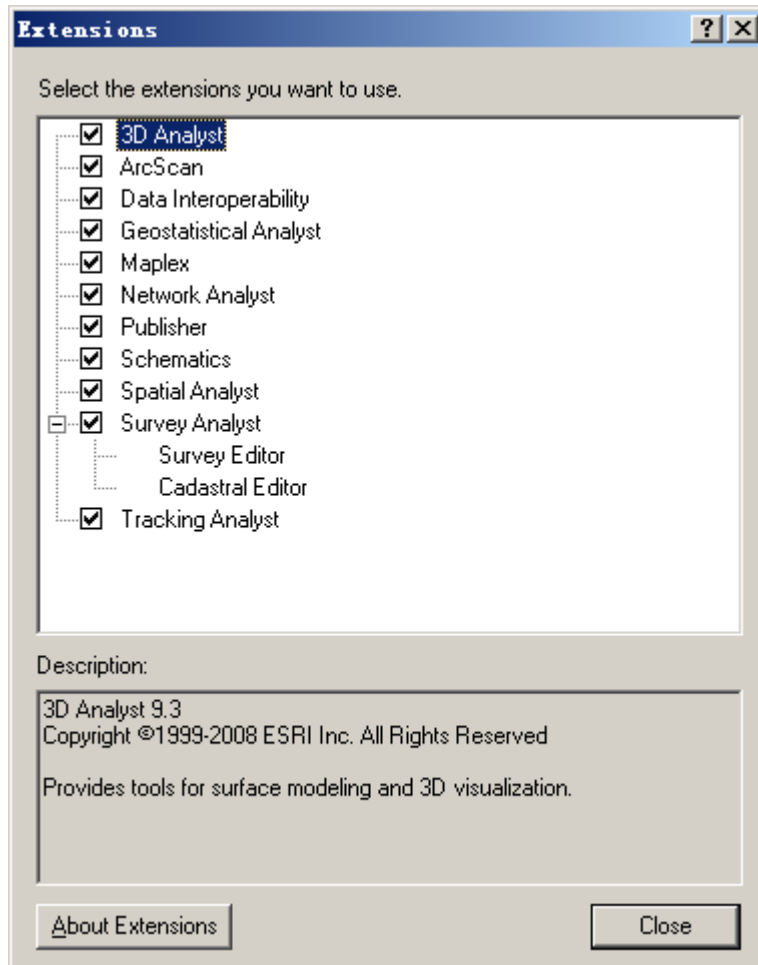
Extensions

?

Select the extensions you want to use.

3D Analyst
ArcScan
Data Interoperability
Geostatistical Analyst
Maplex
Network Analyst
Publisher
Schematics
Spatial Analyst
Survey Analyst
Survey Editor
Cadastral Editor
Tracking Analyst

Description:

3D Analyst 9.3
Copyright ©1999-2008 ESRI Inc. All Rights Reserved

Provides tools for surface modeling and 3D visualization.

About Extensions

Close